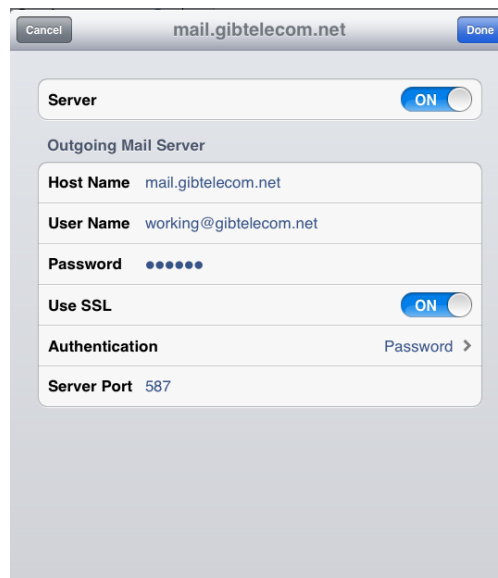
Cancel

mail.gibtelecom.net

Done

Server ON

Outgoing Mail Server

Host Name mail.gibtelecom.net

User Name working@gibtelecom.net

Password ●●●●●●

Use SSL ON

Authentication Password >

Server Port 587